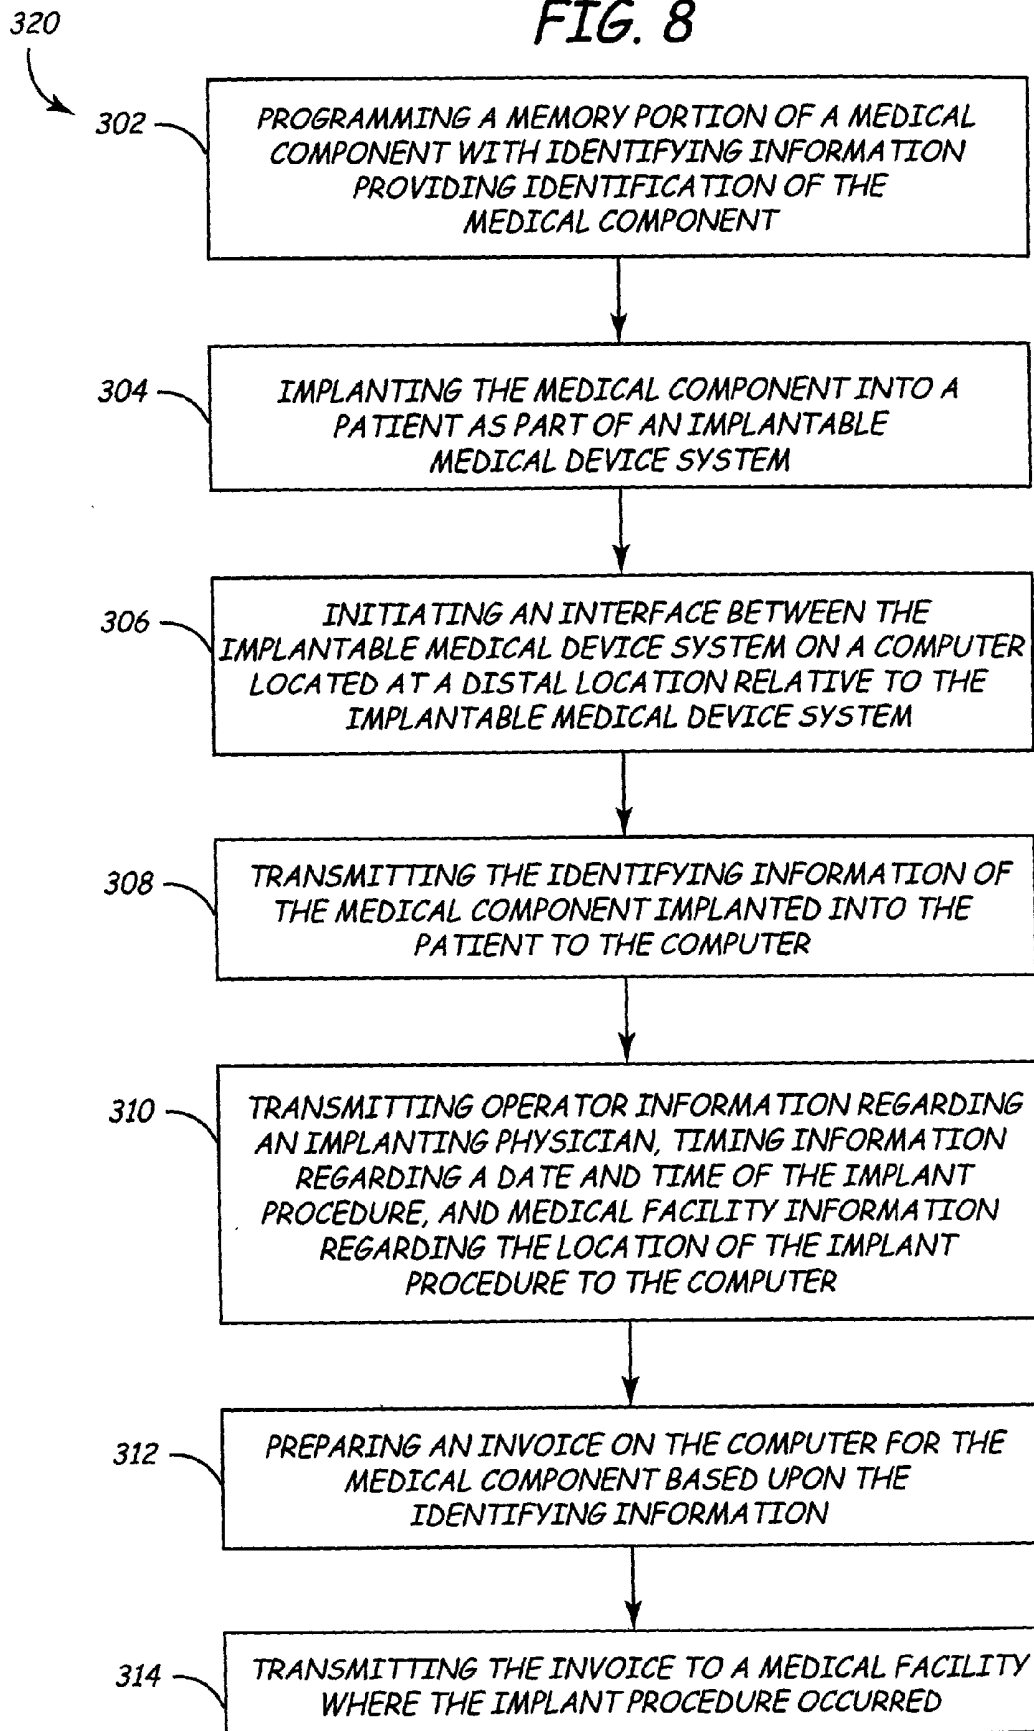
320

FIG. 8

302

PROGRAMMING A MEMORY PORTION OF A MEDICAL COMPONENT WITH IDENTIFYING INFORMATION PROVIDING IDENTIFICATION OF THE MEDICAL COMPONENT

304

IMPLANTING THE MEDICAL COMPONENT INTO A PATIENT AS PART OF AN IMPLANTABLE MEDICAL DEVICE SYSTEM

306

INITIATING AN INTERFACE BETWEEN THE IMPLANTABLE MEDICAL DEVICE SYSTEM ON A COMPUTER LOCATED AT A DISTAL LOCATION RELATIVE TO THE IMPLANTABLE MEDICAL DEVICE SYSTEM

308

TRANSMITTING THE IDENTIFYING INFORMATION OF THE MEDICAL COMPONENT IMPLANTED INTO THE PATIENT TO THE COMPUTER

310

TRANSMITTING OPERATOR INFORMATION REGARDING AN IMPLANTING PHYSICIAN, TIMING INFORMATION REGARDING A DATE AND TIME OF THE IMPLANT PROCEDURE, AND MEDICAL FACILITY INFORMATION REGARDING THE LOCATION OF THE IMPLANT PROCEDURE TO THE COMPUTER

312

PREPARING AN INVOICE ON THE COMPUTER FOR THE MEDICAL COMPONENT BASED UPON THE IDENTIFYING INFORMATION

314

TRANSMITTING THE INVOICE TO A MEDICAL FACILITY WHERE THE IMPLANT PROCEDURE OCCURRED